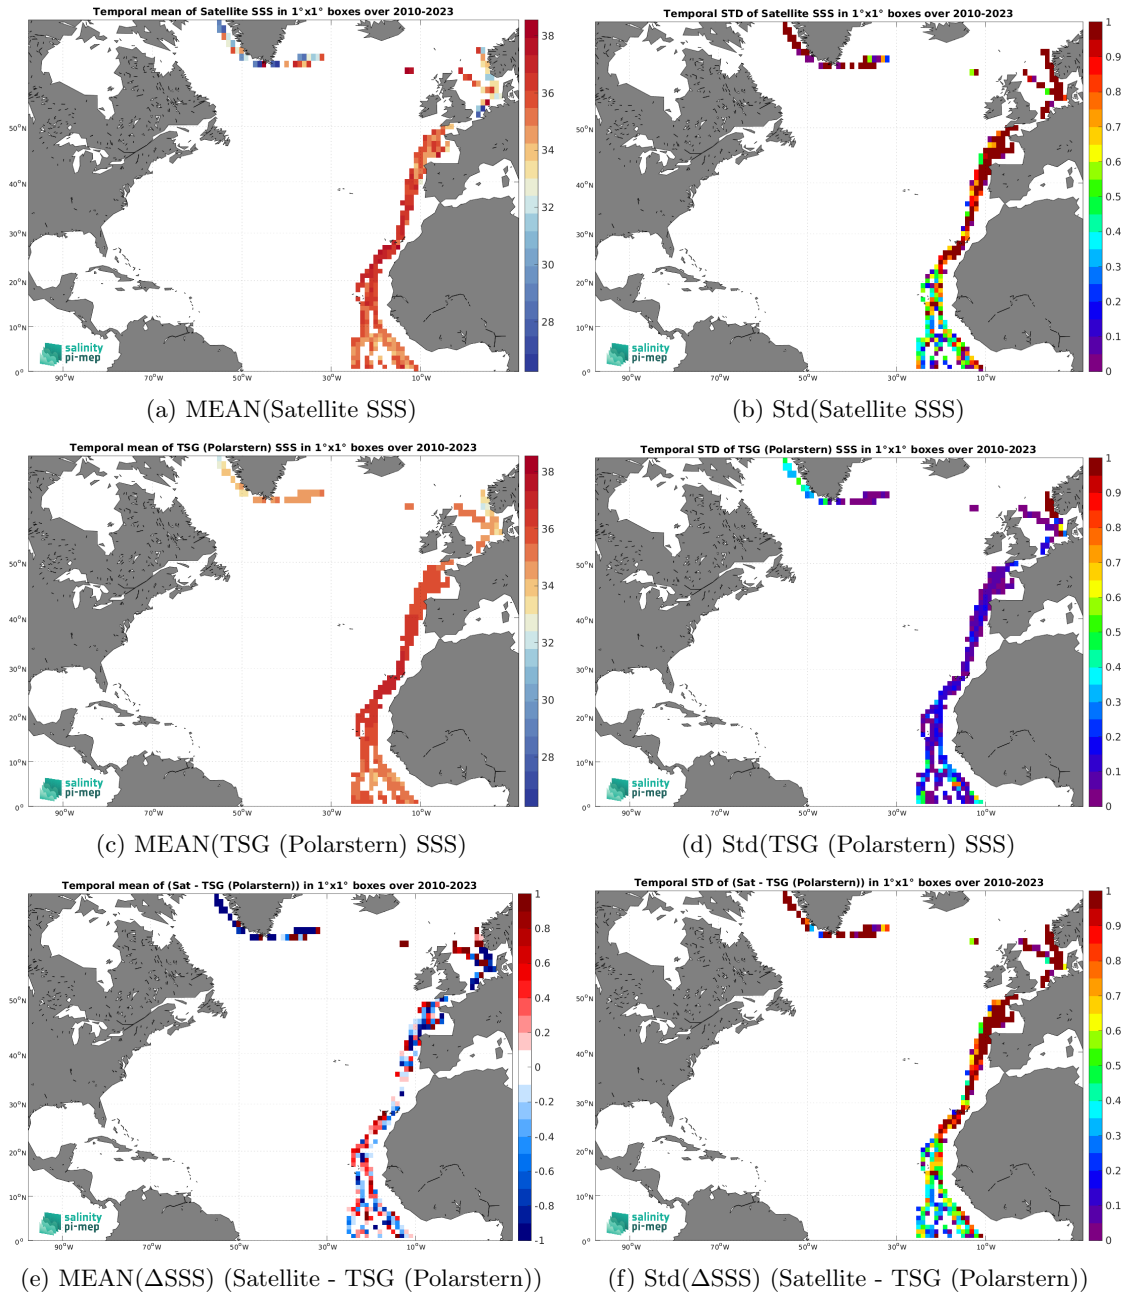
Temporal mean of Satellite SSS in 1°x1° boxes over 2010-2023

38
36
34
32
30
28

50°N
40°N
30°N
20°N
10°N
0°

90°W 70°W 50°W 30°W 10°W

salinity pi-mep

(a) MEAN(Satellite SSS)

Temporal STD of Satellite SSS in 1°x1° boxes over 2010-2023

1
0.9
0.8
0.7
0.6
0.5
0.4
0.3
0.2
0.1
0

50°N
40°N
30°N
20°N
10°N
0°

90°W 70°W 50°W 30°W 10°W

salinity pi-mep

(b) Std(Satellite SSS)

Temporal mean of TSG (Polarstern) SSS in 1°x1° boxes over 2010-2023

38
36
34
32
30
28

50°N
40°N
30°N
20°N
10°N
0°

90°W 70°W 50°W 30°W 10°W

salinity pi-mep

(c) MEAN(TSG (Polarstern) SSS)

Temporal STD of TSG (Polarstern) SSS in 1°x1° boxes over 2010-2023

1
0.9
0.8
0.7
0.6
0.5
0.4
0.3
0.2
0.1
0

50°N
40°N
30°N
20°N
10°N
0°

90°W 70°W 50°W 30°W 10°W

salinity pi-mep

(d) Std(TSG (Polarstern) SSS)

Temporal mean of (Sat - TSG (Polarstern)) in 1°x1° boxes over 2010-2023

1
0.8
0.6
0.4
0.2
0
-0.2
-0.4
-0.6
-0.8
-1

50°N
40°N
30°N
20°N
10°N
0°

90°W 70°W 50°W 30°W 10°W

salinity pi-mep

(e) MEAN($\Delta$SSS) (Satellite - TSG (Polarstern))

Temporal STD of (Sat - TSG (Polarstern)) in 1°x1° boxes over 2010-2023

1
0.9
0.8
0.7
0.6
0.5
0.4
0.3
0.2
0.1
0

50°N
40°N
30°N
20°N
10°N
0°

90°W 70°W 50°W 30°W 10°W

salinity pi-mep

(f) Std($\Delta$SSS) (Satellite - TSG (Polarstern))